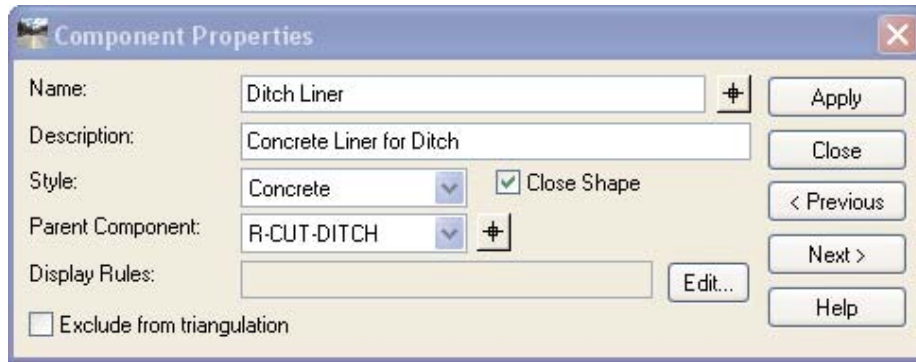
Component Properties

Name: Ditch Liner

Description: Concrete Liner for Ditch

Style: Concrete

Close Shape

Parent Component: R-CUT-DITCH

Display Rules:

Edit...

Exclude from triangulation

Apply

Close

< Previous

Next >

Help